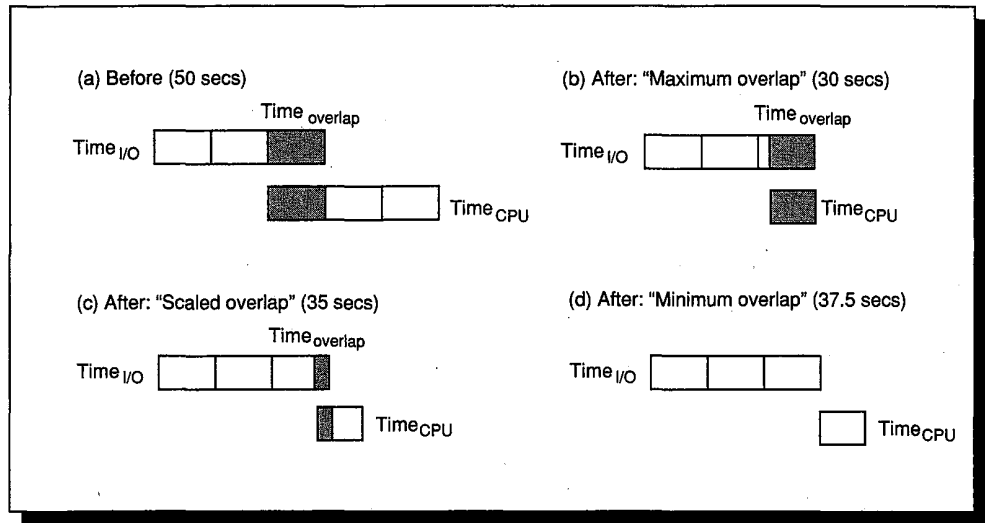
(a) Before (50 secs)

Time$_{overlap}$

Time$_{I/O}$

Time$_{CPU}$

(b) After: "Maximum overlap" (30 secs)

Time$_{overlap}$

Time$_{I/O}$

Time$_{CPU}$

(c) After: "Scaled overlap" (35 secs)

Time$_{overlap}$

Time$_{I/O}$

Time$_{CPU}$

(d) After: "Minimum overlap" (37.5 secs)

Time$_{I/O}$

Time$_{CPU}$